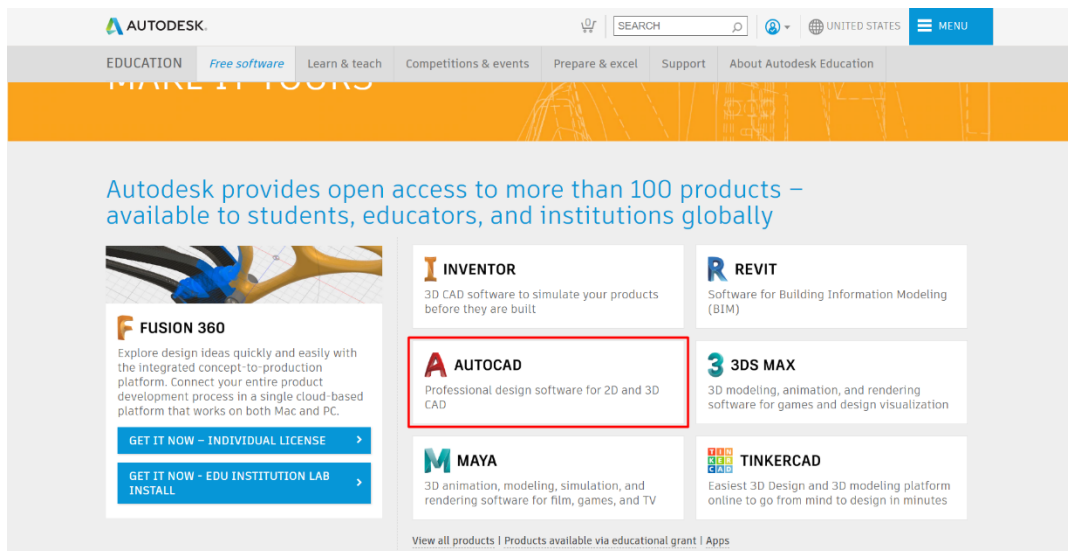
AUTODESK.

SEARCH

UNITED STATES

MENU

EDUCATION | Free software | Learn & teach | Competitions & events | Prepare & excel | Support | About Autodesk Education

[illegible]

Autodesk provides open access to more than 100 products – available to students, educators, and institutions globally

FUSION 360

Explore design ideas quickly and easily with the integrated concept-to-production platform. Connect your entire product development process in a single cloud-based platform that works on both Mac and PC.

GET IT NOW – INDIVIDUAL LICENSE

GET IT NOW - EDU INSTITUTION LAB INSTALL

INVENTOR

3D CAD software to simulate your products before they are built

REVIT

Software for Building Information Modeling (BIM)

AUTOCAD

Professional design software for 2D and 3D CAD

3DS MAX

3D modeling, animation, and rendering software for games and design visualization

MAYA

3D animation, modeling, simulation, and rendering software for film, games, and TV

TIN KER CAD

TINKERCAD

Easiest 3D Design and 3D modeling platform online to go from mind to design in minutes

View all products | Products available via educational grant | Apps